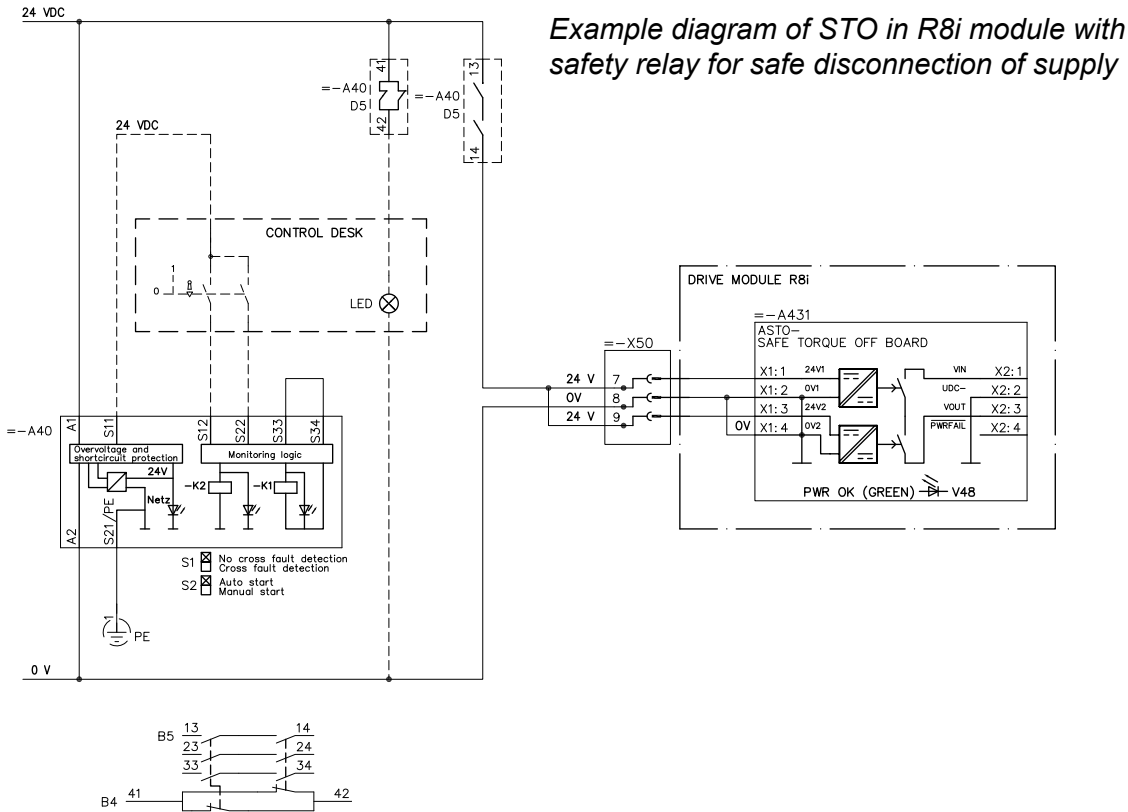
Example diagram of STO in R8i module with safety relay for safe disconnection of supply

24 VDC

=−A40 D5 41 42

=−A40 D5 13 14

24 VDC

CONTROL DESK

0 1

LED

DRIVE MODULE R8i

=−A431
ASTO−
SAFE TORQUE OFF BOARD

=−X50

24 V 7
0V 8
24 V 9

X1: 1 24V1
X1: 2 0V1
X1: 3 24V2
0V X1: 4 0V2

VIN X2: 1
UDC− X2: 2
VOUT X2: 3
PWRFAIL X2: 4

PWR OK (GREEN) V48

=−A40

A1 S11 S12 S22 S33 S34

Overvoltage and shortcircuit protection

Monitoring logic

24V

Netz

−K2 −K1

A2 S21/PE

S1 No cross fault detection
Cross fault detection
S2 Auto start
Manual start

PE

0 V

B5 13 14
23 24
33 34

B4 41 42